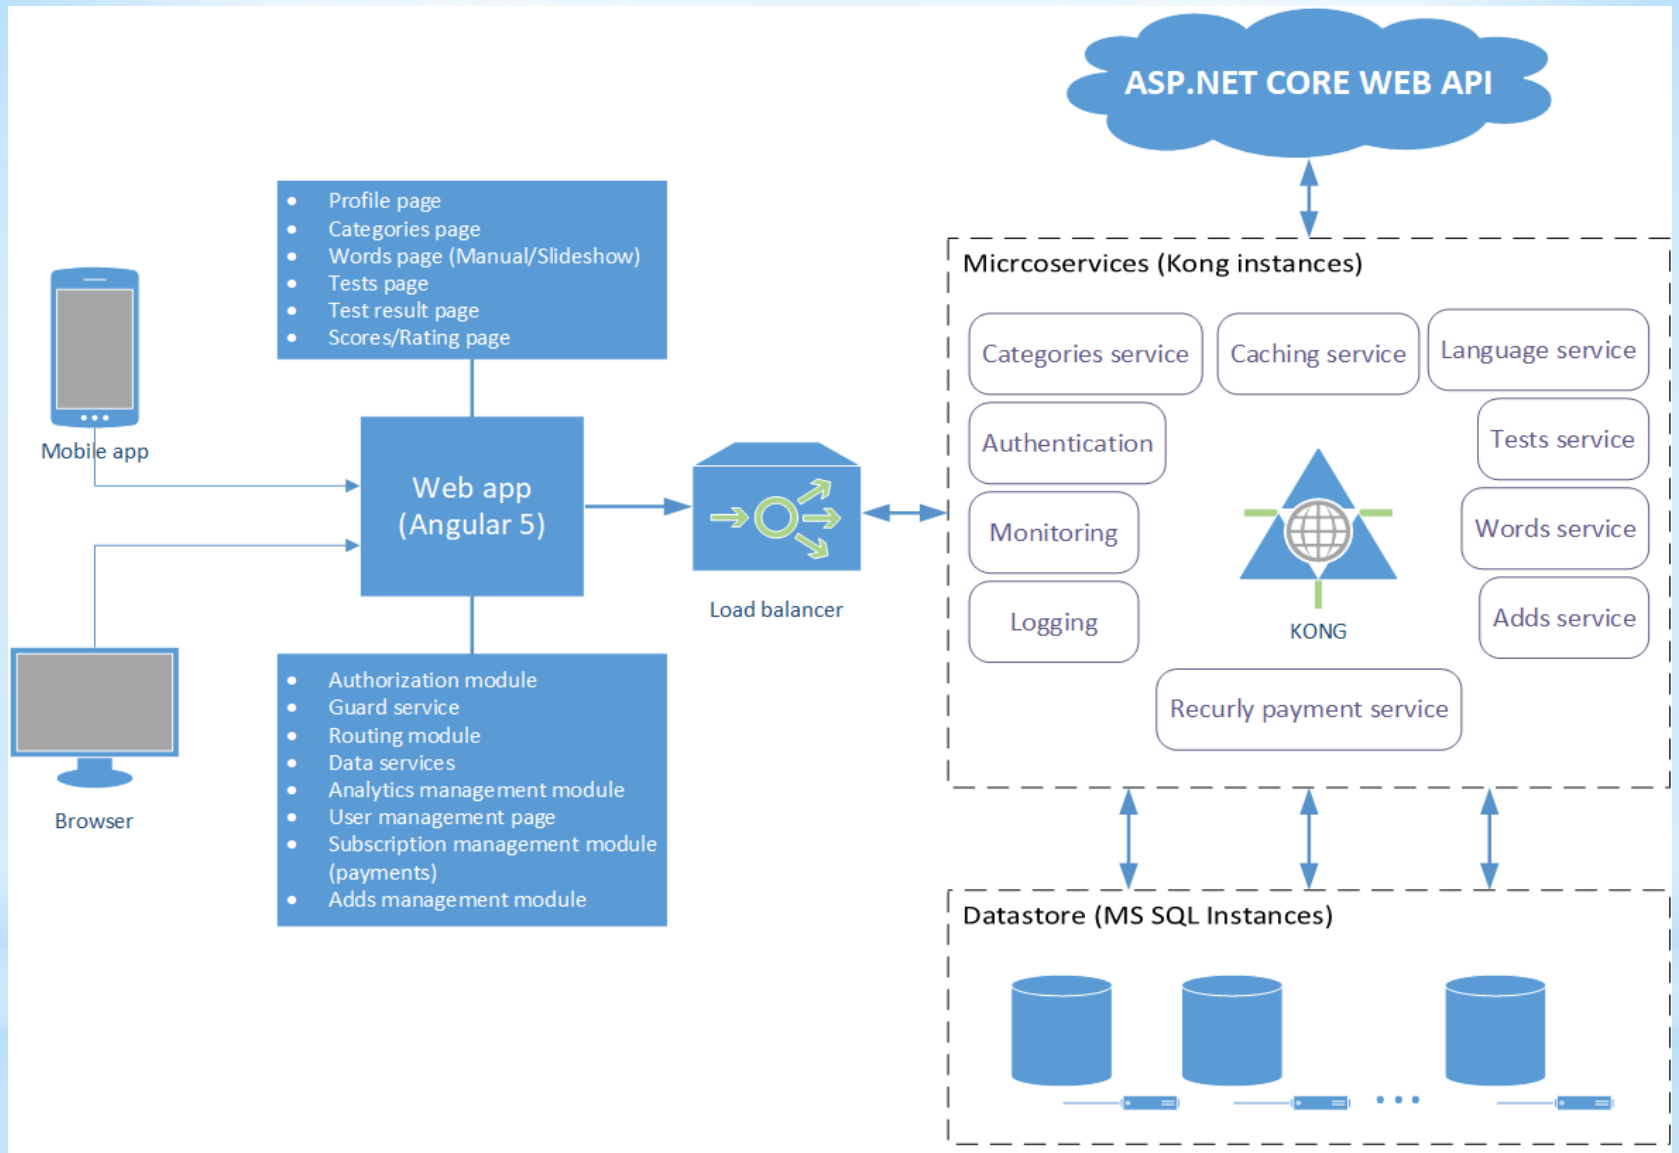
ASP.NET CORE WEB API

- Profile page
- Categories page
- Words page (Manual/Slideshow)
- Tests page
- Test result page
- Scores/Rating page

Mobile app

Web app (Angular 5)

Load balancer

Browser

- Authorization module
- Guard service
- Routing module
- Data services
- Analytics management module
- User management page
- Subscription management module (payments)
- Adds management module

Mircroservices (Kong instances)

Categories service

Caching service

Language service

Authentication

Tests service

Monitoring

Words service

Logging

KONG

Adds service

Recurly payment service

Datastore (MS SQL Instances)